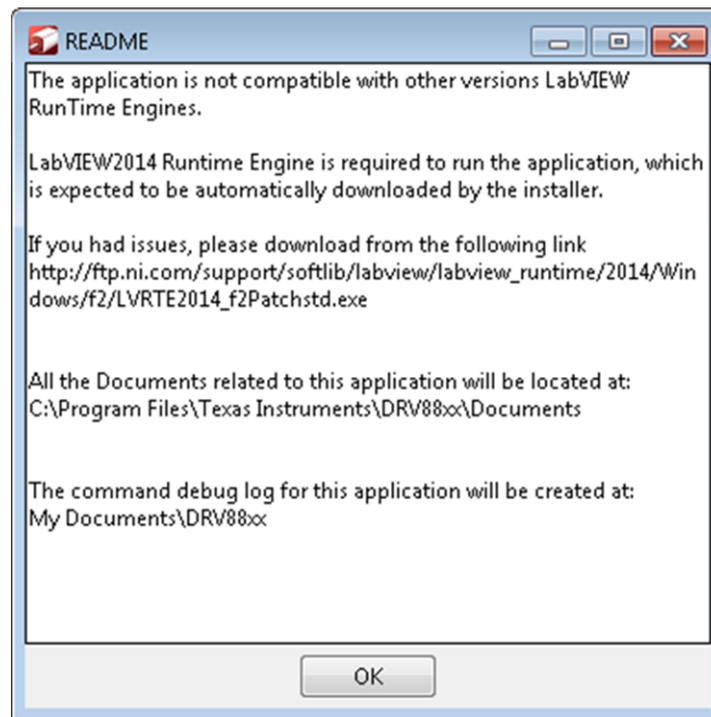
README

The application is not compatible with other versions LabVIEW RunTime Engines.

LabVIEW2014 Runtime Engine is required to run the application, which is expected to be automatically downloaded by the installer.

If you had issues, please download from the following link http://ftp.ni.com/support/softlib/labview/labview_runtime/2014/Windows/f2/LVRTE2014_f2Patchstd.exe

All the Documents related to this application will be located at: C:\Program Files\Texas Instruments\DRV88xx\Documents

The command debug log for this application will be created at: My Documents\DRV88xx

OK